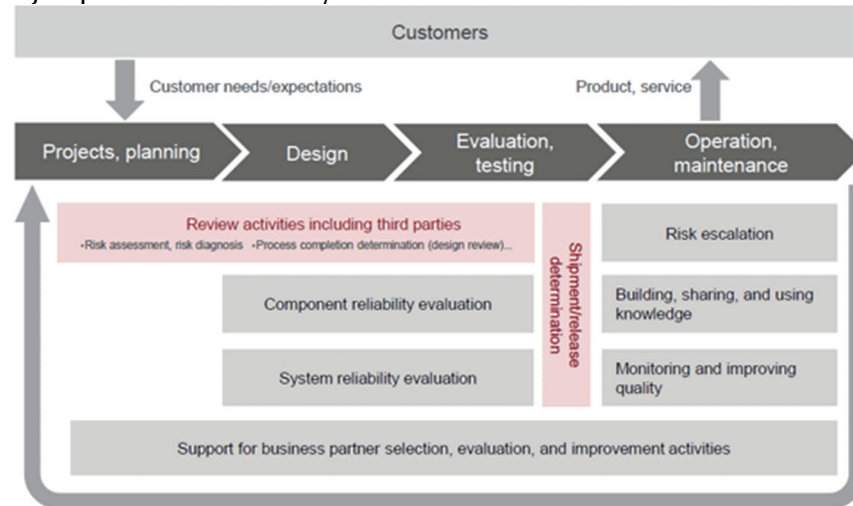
Customers

Customer needs/expectations

Product, service

Projects, planning

Design

Evaluation, testing

Operation, maintenance

Review activities including third parties
•Risk assessment, risk diagnosis •Process completion determination (design review)...

Shipment/release determination

Risk escalation

Component reliability evaluation

Building, sharing, and using knowledge

System reliability evaluation

Monitoring and improving quality

Support for business partner selection, evaluation, and improvement activities